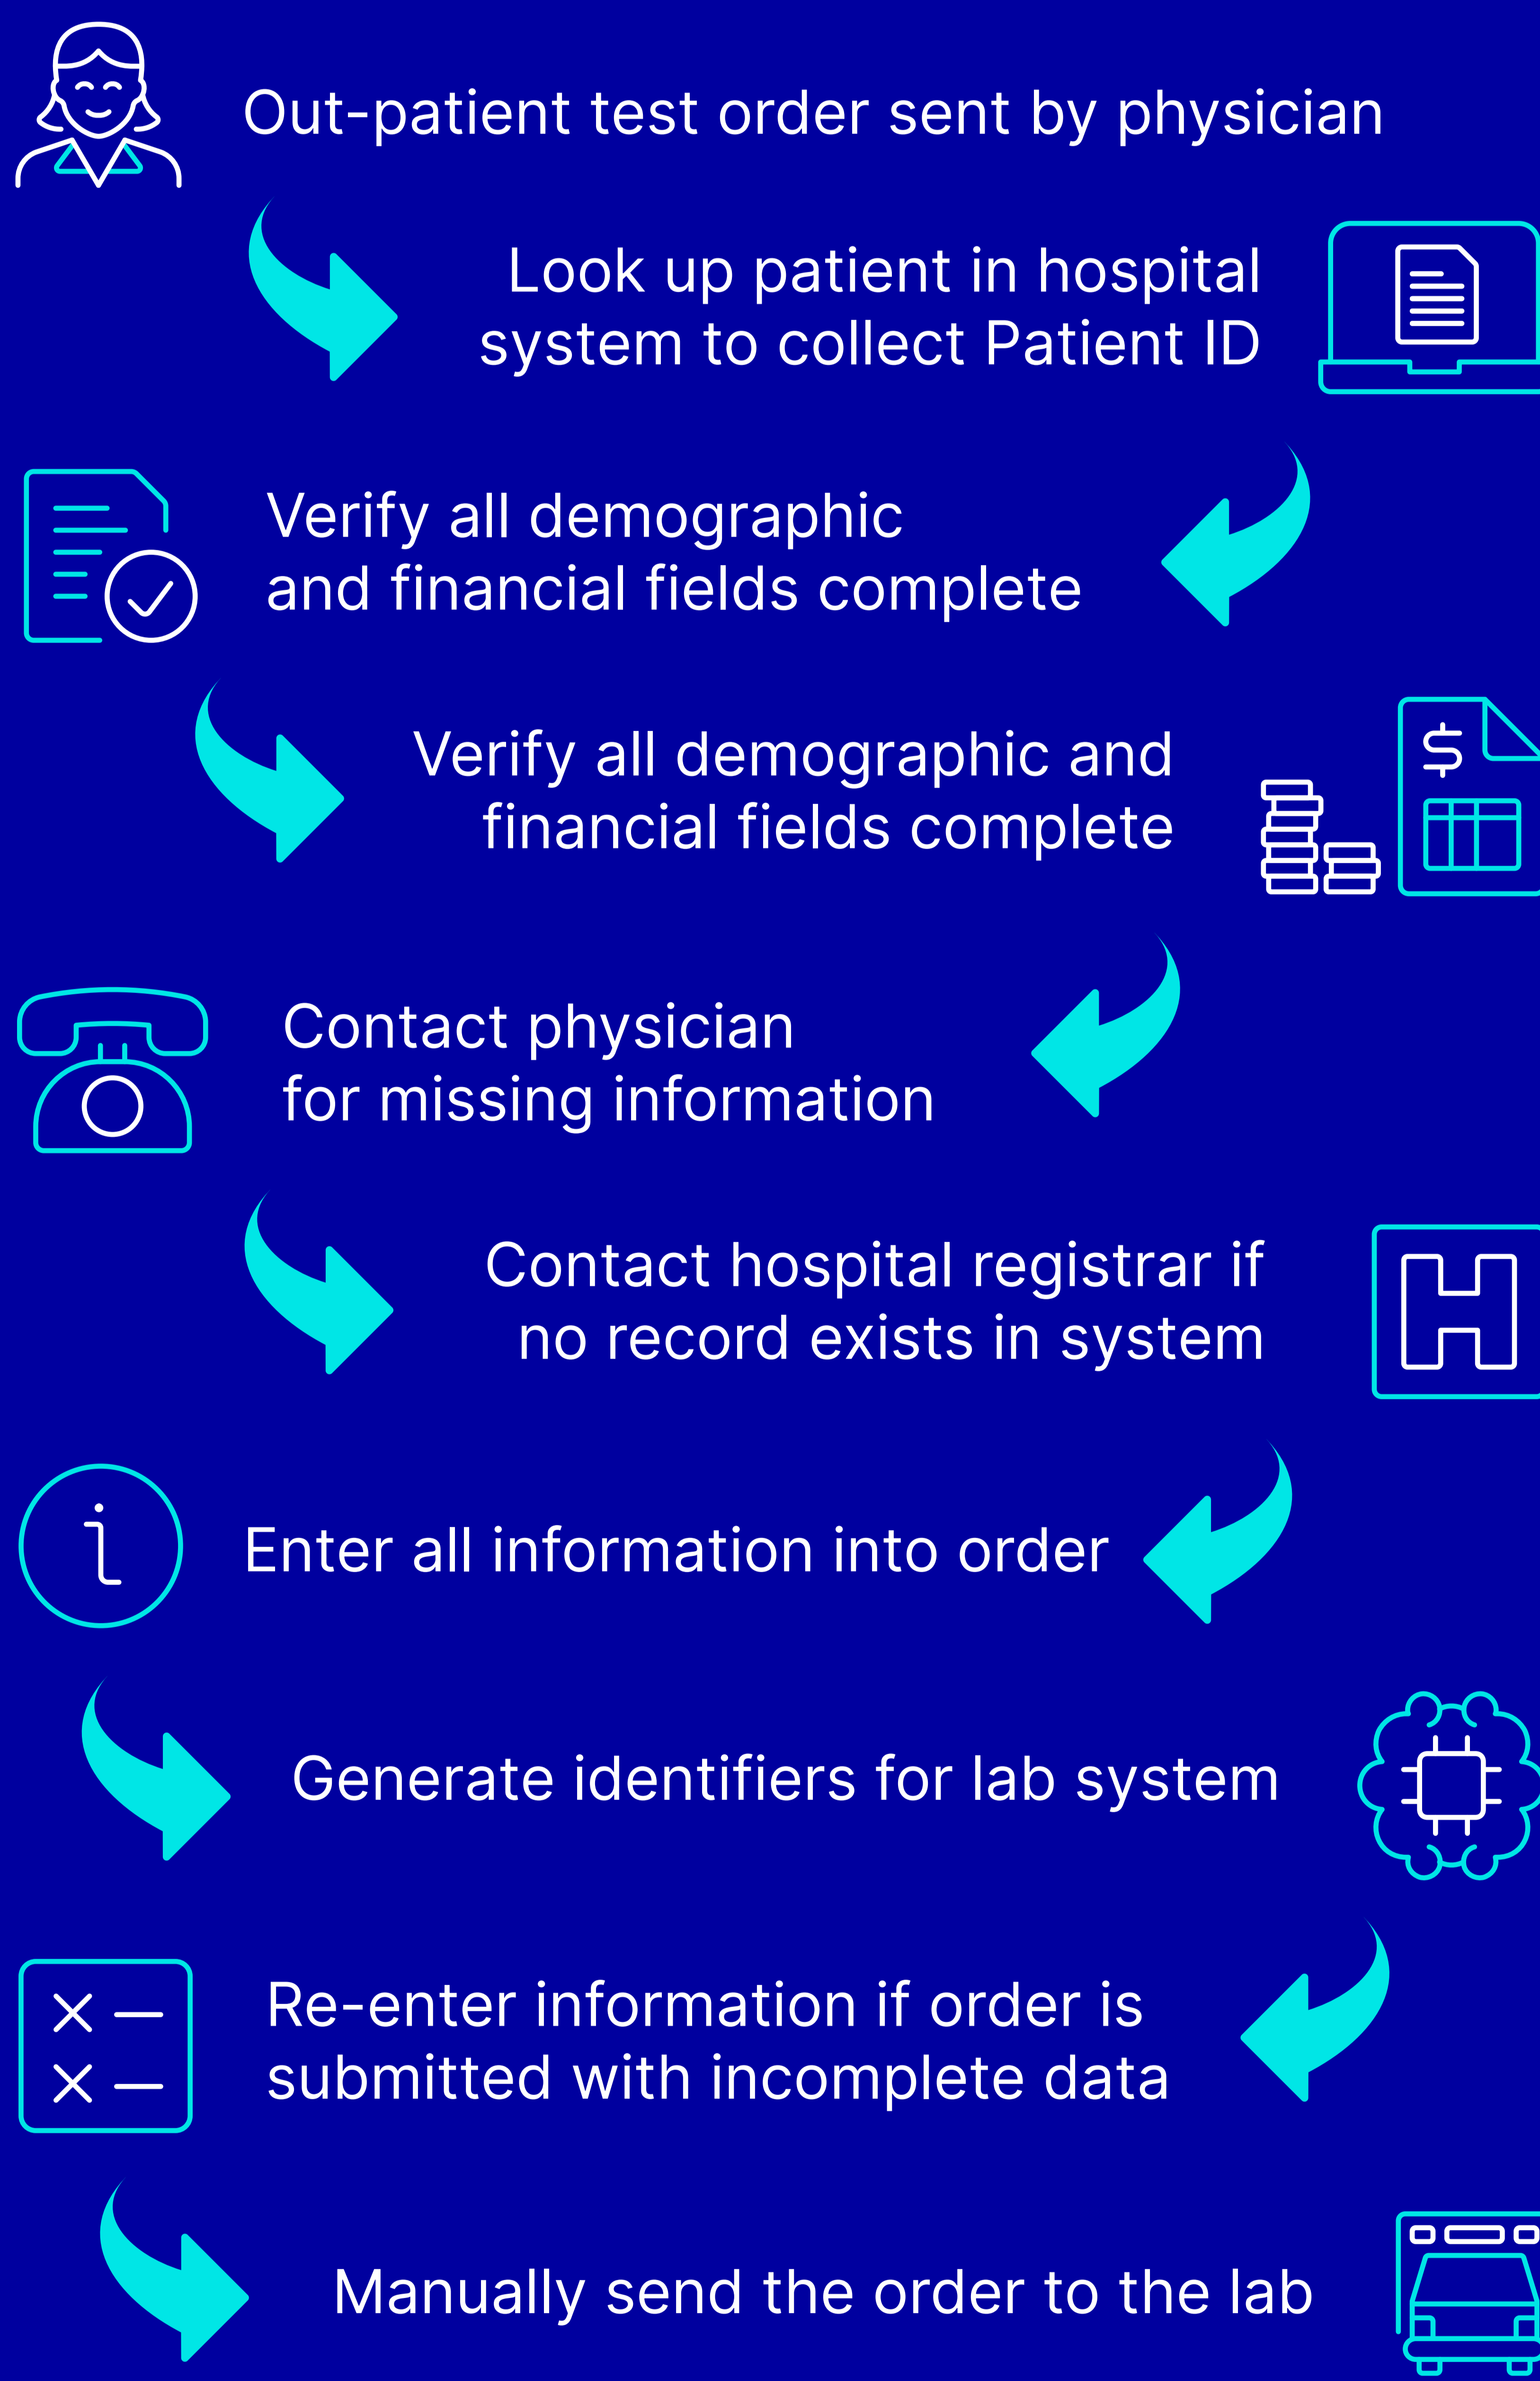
Out-patient test order sent by physician

Look up patient in hospital system to collect Patient ID

Verify all demographic and financial fields complete

Verify all demographic and financial fields complete

$

Contact physician for missing information

Contact hospital registrar if no record exists in system

Enter all information into order

Generate identifiers for lab system

Re-enter information if order is submitted with incomplete data

Manually send the order to the lab